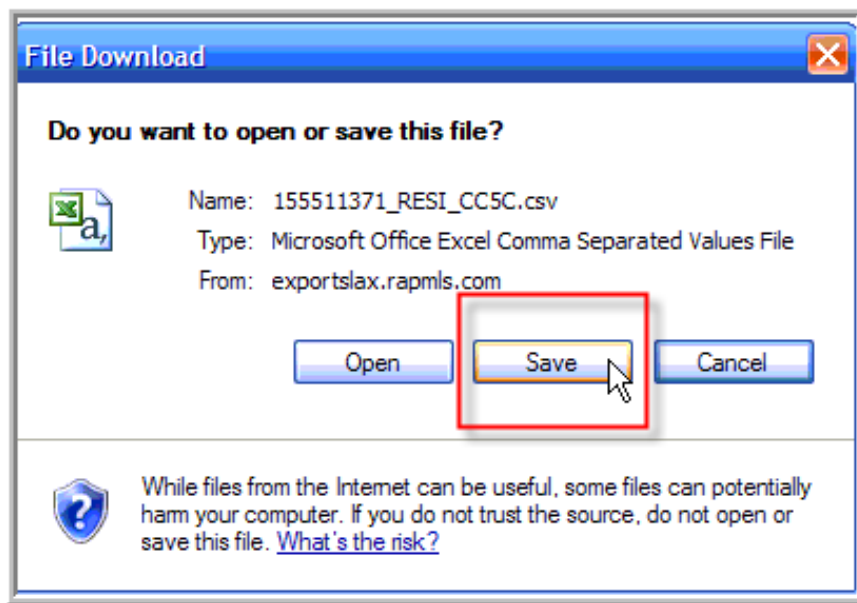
File Download

Do you want to open or save this file?

Name: 155511371_RESI_CC5C.csv
Type: Microsoft Office Excel Comma Separated Values File
From: exportslax.rapmls.com

Open Save Cancel

While files from the Internet can be useful, some files can potentially harm your computer. If you do not trust the source, do not open or save this file. What's the risk?